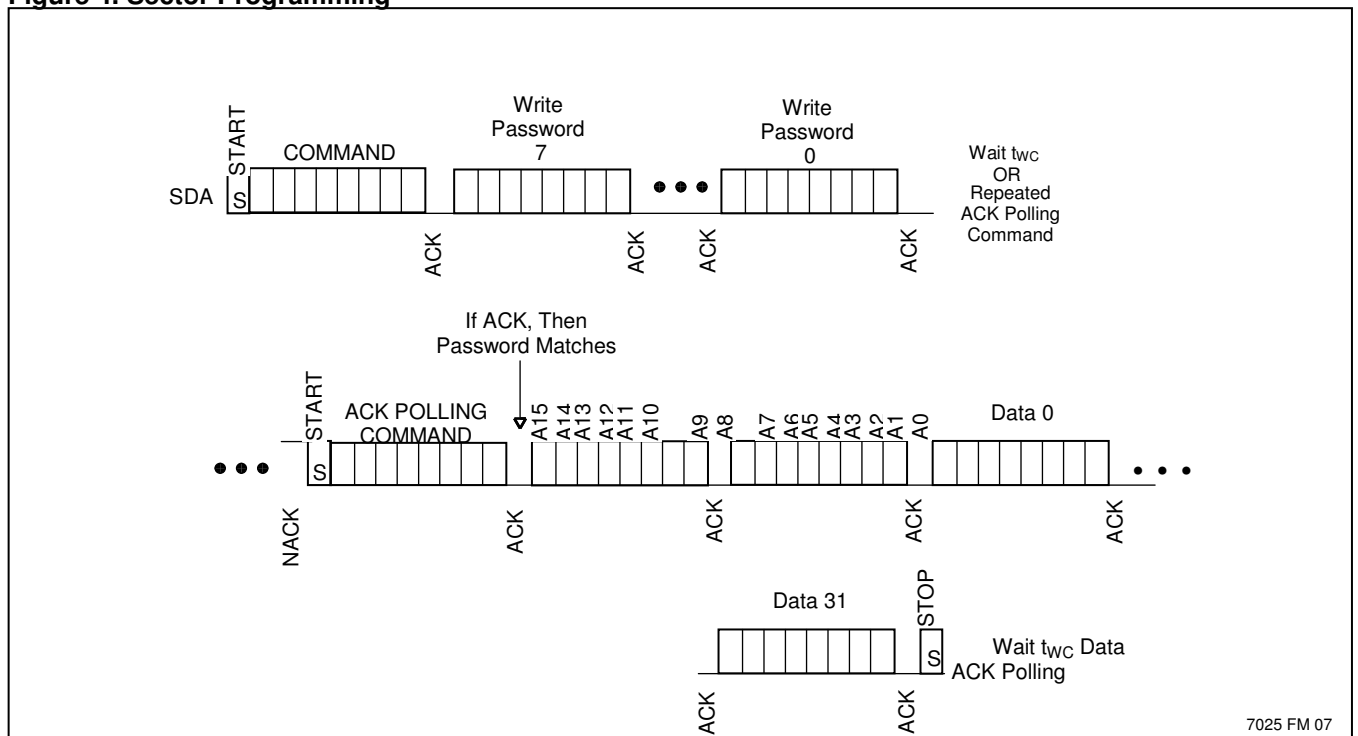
Figure 4. Sector Programming

START
COMMAND
SDA S
Write Password 7
Write Password 0
Wait $t_{WC}$ OR Repeated ACK Polling Command
ACK ACK ACK ACK

If ACK, Then Password Matches
START
ACK POLLING COMMAND
S
A15 A14 A13 A12 A11 A10 A9 A8 A7 A6 A5 A4 A3 A2 A1 A0
Data 0
NACK ACK ACK ACK ACK

Data 31
STOP
S
Wait $t_{WC}$ Data ACK Polling
ACK ACK

7025 FM 07